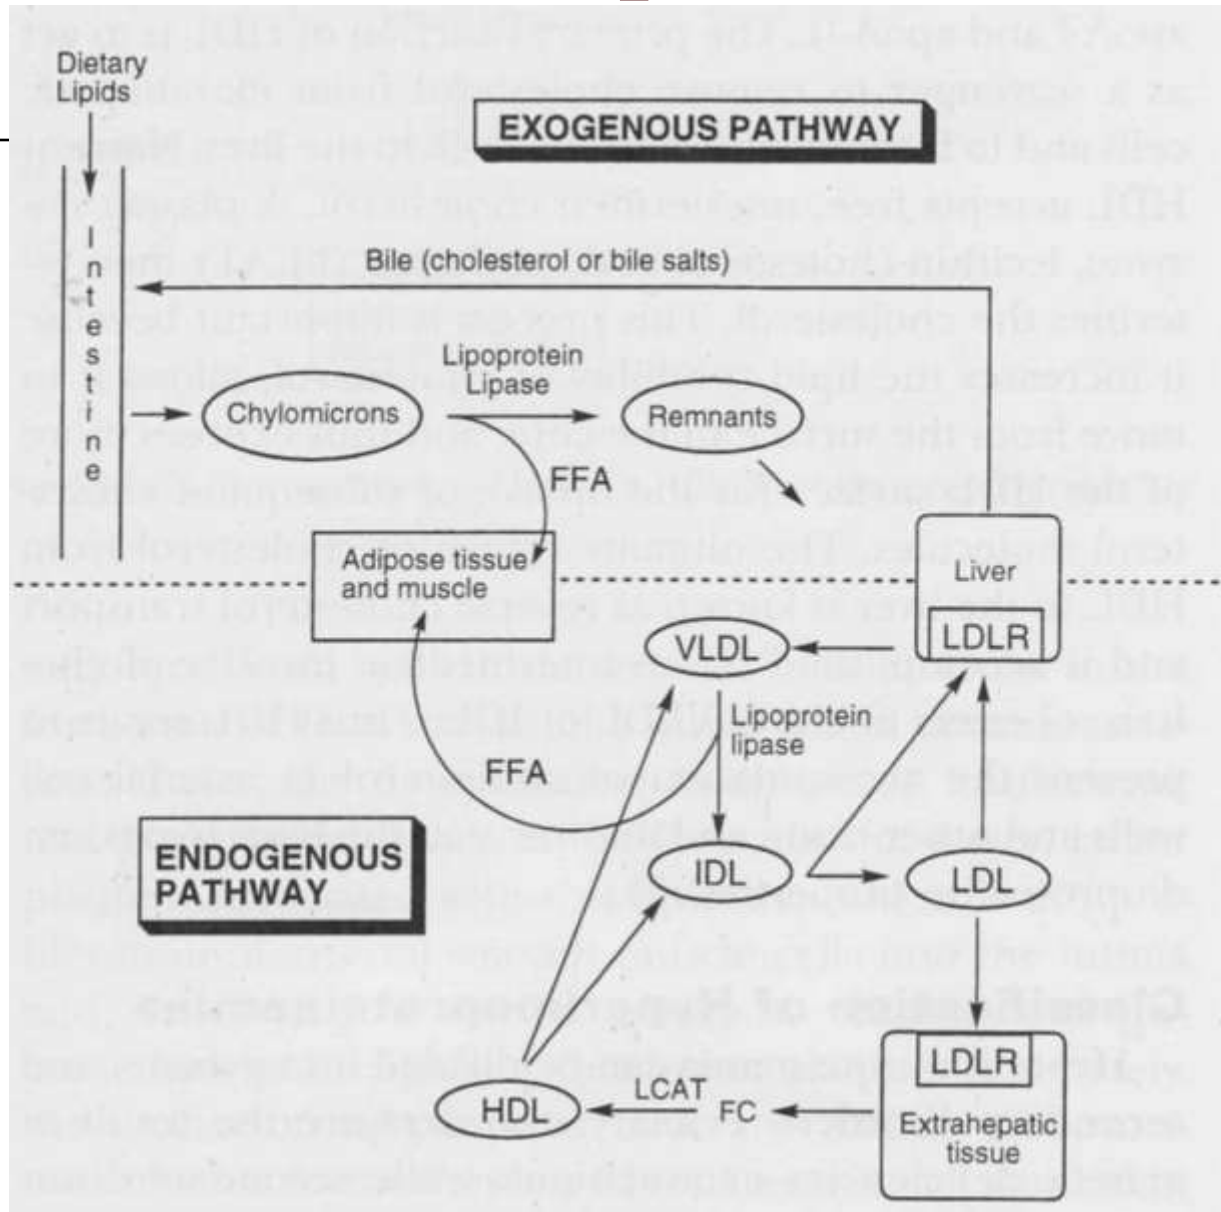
Dietary Lipids

EXOGENOUS PATHWAY

Intestine

Bile (cholesterol or bile salts)

Lipoprotein Lipase

Chylomicrons

Remnants

FFA

Adipose tissue and muscle

Liver

LDLR

VLDL

Lipoprotein lipase

FFA

ENDOGENOUS PATHWAY

IDL

LDL

LDLR

Extrahepatic tissue

HDL

LCAT

FC